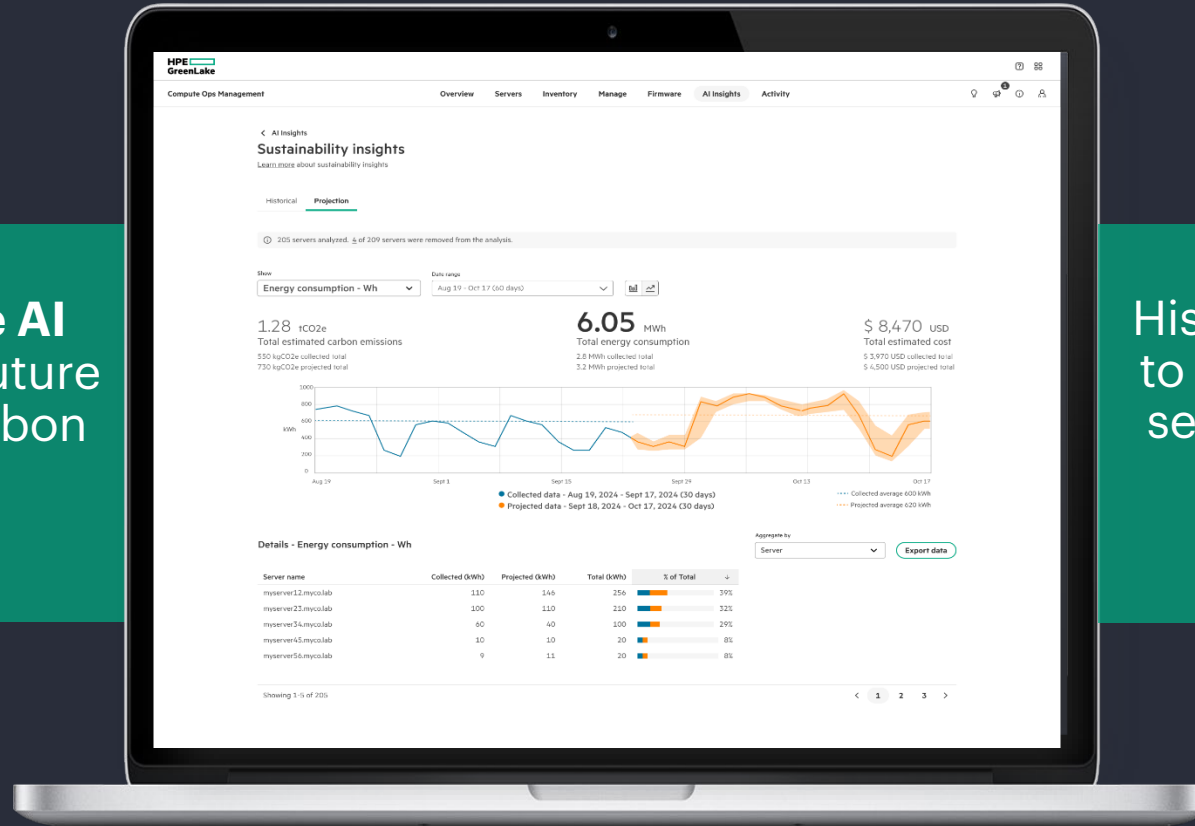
e AI
uture
bon

HPE GreenLake

Compute Ops Management

Overview Servers Inventory Manage Firmware AI Insights Activity

< AI Insights

Sustainability insights

Learn more about sustainability insights

Historical Projection

205 servers analyzed. 4 of 209 servers were removed from the analysis.

Show
Energy consumption - Wh

Date range
Aug 19 - Oct 17 (60 days)

1.28 tCO2e
Total estimated carbon emissions
550 kgCO2e collected total
730 kgCO2e projected total

6.05 MWh
Total energy consumption
2.8 MWh collected total
3.2 MWh projected total

$ 8,470 USD
Total estimated cost
$ 3,970 USD collected total
$ 4,500 USD projected total

1000
800
600
kWh
400
200
0

Aug 19 Sept 1 Sept 15 Sept 29 Oct 13 Oct 17

Collected data - Aug 19, 2024 - Sept 17, 2024 (30 days)
Projected data - Sept 18, 2024 - Oct 17, 2024 (30 days)

Collected average 600 kWh
Projected average 620 kWh

Details - Energy consumption - Wh

Aggregate by
Server

Export data

| Server name | Collected (kWh) | Projected (kWh) | Total (kWh) | % of Total |
|---|---|---|---|---|
| myserver12.myco.lab | 110 | 146 | 256 | 39% |
| myserver23.myco.lab | 100 | 110 | 210 | 32% |
| myserver34.myco.lab | 60 | 40 | 100 | 29% |
| myserver45.myco.lab | 10 | 10 | 20 | 8% |
| myserver56.myco.lab | 9 | 11 | 20 | 8% |

Showing 1-5 of 205

< 1 2 3 >

His
to
se